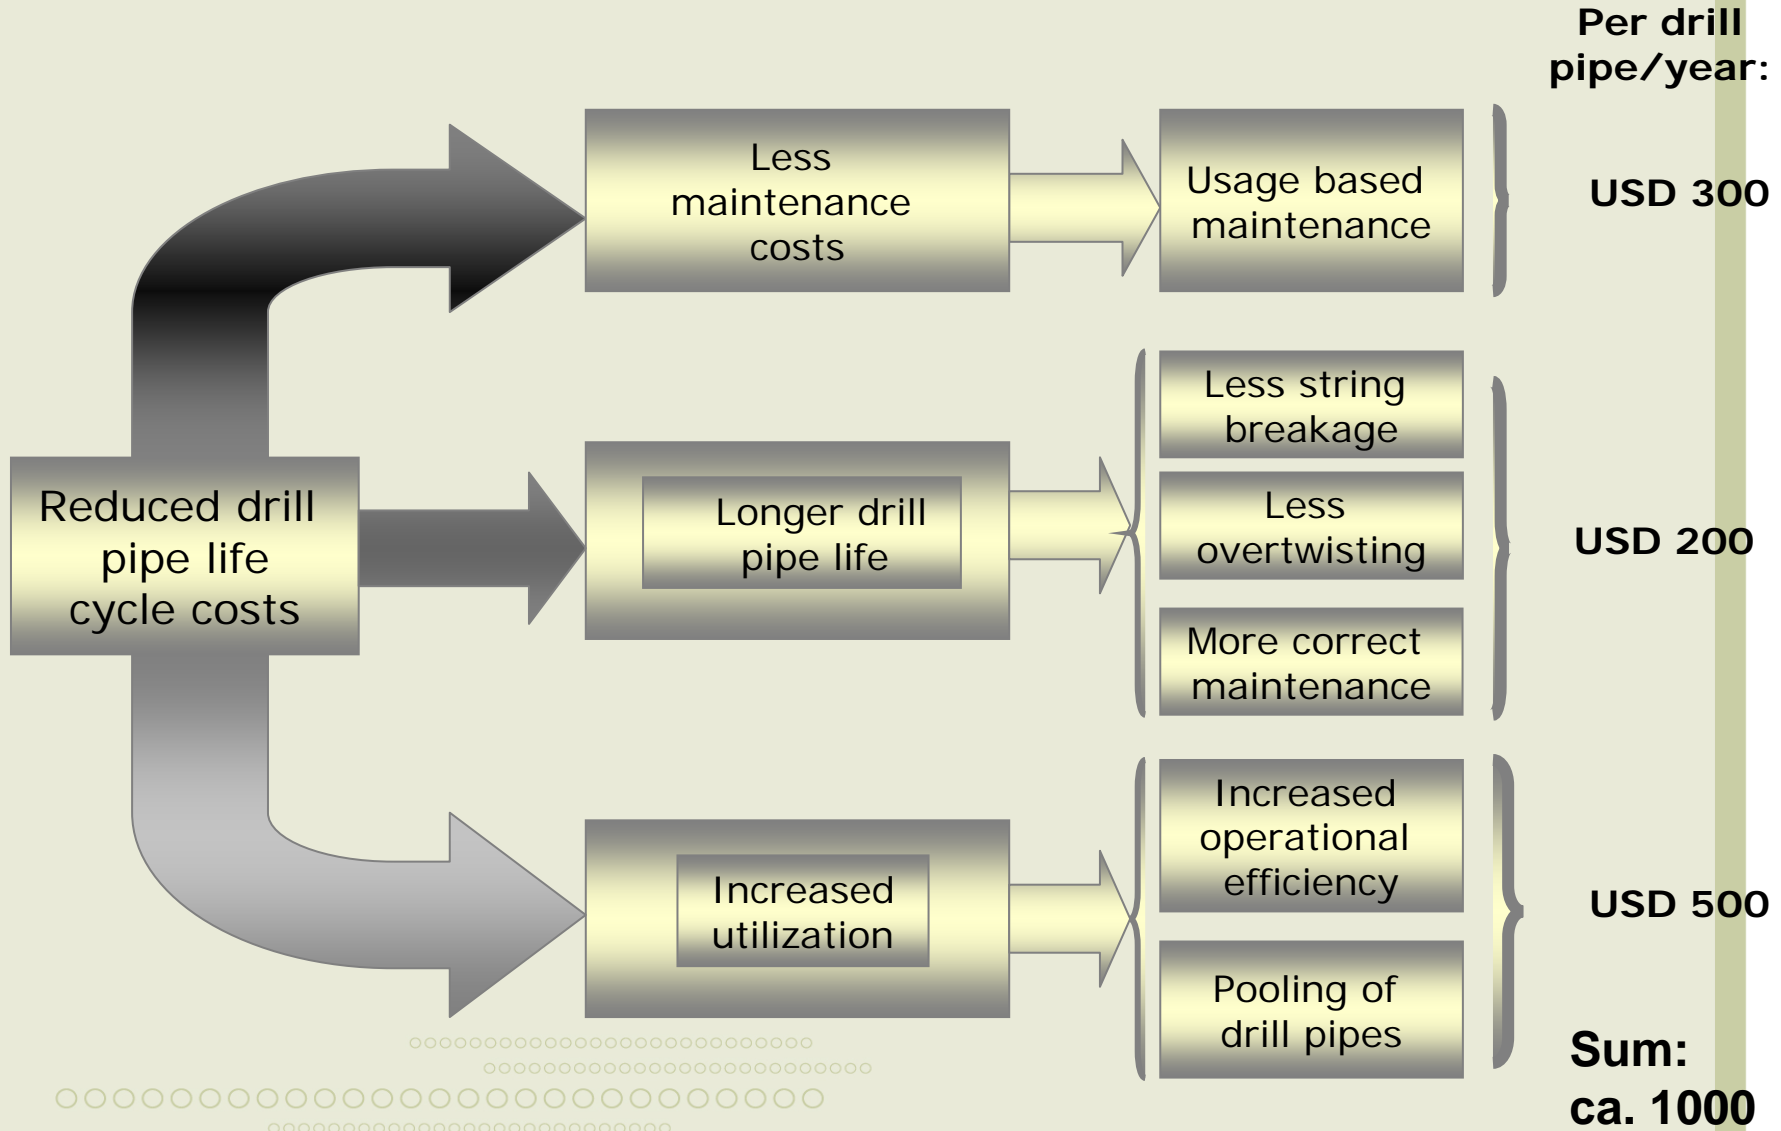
Per drill pipe/year:

Reduced drill pipe life cycle costs

Less maintenance costs

Usage based maintenance

USD 300

Longer drill pipe life

Less string breakage

Less overtwisting

More correct maintenance

USD 200

Increased utilization

Increased operational efficiency

Pooling of drill pipes

USD 500

Sum: ca. 1000